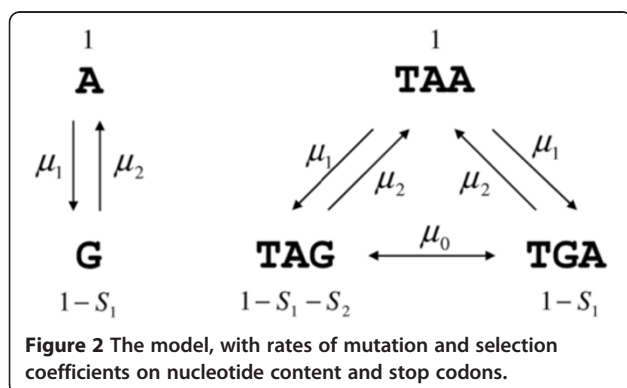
1

A

$\mu_1$ $\mu_2$

G

$1-S_1$

1

TAA

$\mu_1$ $\mu_2$ $\mu_2$ $\mu_1$

TAG $\mu_0$ TGA

$1-S_1-S_2$ $1-S_1$

**Figure 2 The model, with rates of mutation and selection coefficients on nucleotide content and stop codons.**